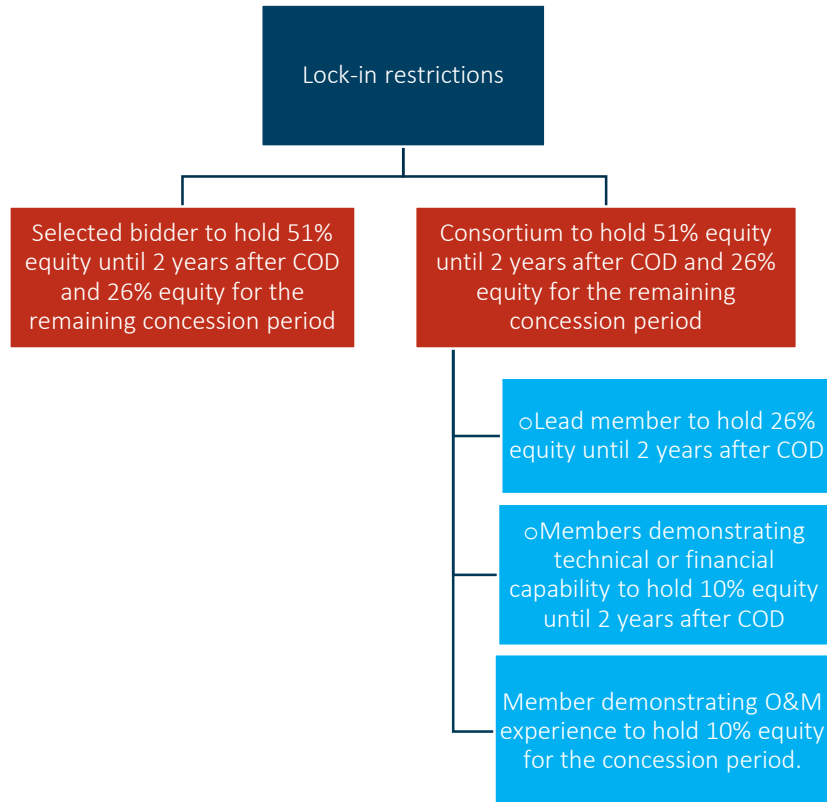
Lock-in restrictions

Selected bidder to hold 51% equity until 2 years after COD and 26% equity for the remaining concession period

Consortium to hold 51% equity until 2 years after COD and 26% equity for the remaining concession period

oLead member to hold 26% equity until 2 years after COD

oMembers demonstrating technical or financial capability to hold 10% equity until 2 years after COD

Member demonstrating O&M experience to hold 10% equity for the concession period.